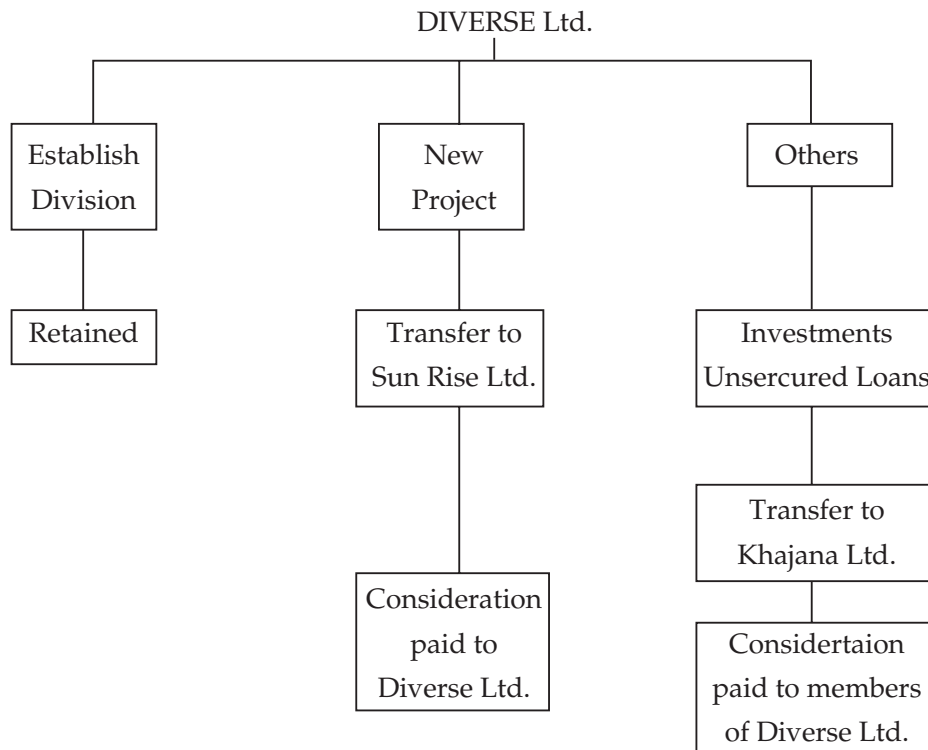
DIVERSE Ltd.

Establish Division

Retained

New Project

Transfer to Sun Rise Ltd.

Consideration paid to Diverse Ltd.

Others

Investments Unsercured Loans

Transfer to Khajana Ltd.

Considertaion paid to members of Diverse Ltd.